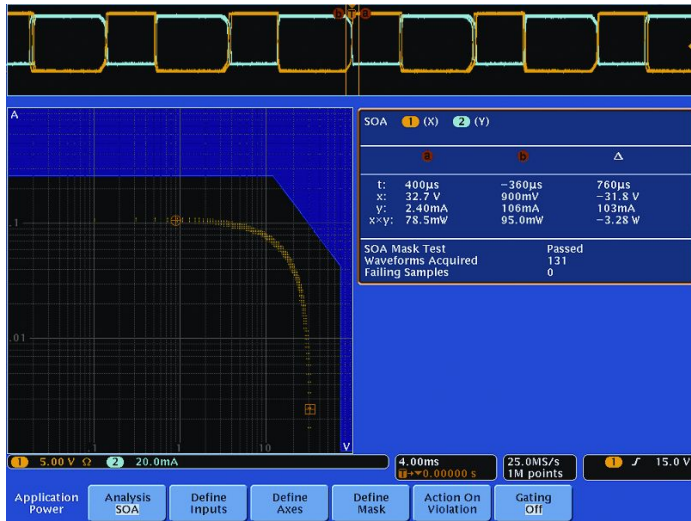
a b

A

.1

.01

1

10

V

SOA 1 (X) 2 (Y)

| | a | b | Δ |
|---|---|---|---|
| t: | 400µs | −360µs | 760µs |
| x: | 32.7 V | 900mV | −31.8 V |
| y: | 2.40mA | 106mA | 103mA |
| x×y: | 78.5mW | 95.0mW | −3.28 W |

SOA Mask Test Passed
Waveforms Acquired 131
Failing Samples 0

1 5.00 V Ω 2 20.0mA

4.00ms
T→▼0.00000 s

25.0MS/s
1M points

1 ∫ 15.0 V

Application Power

Analysis SOA

Define Inputs

Define Axes

Define Mask

Action On Violation

Gating Off